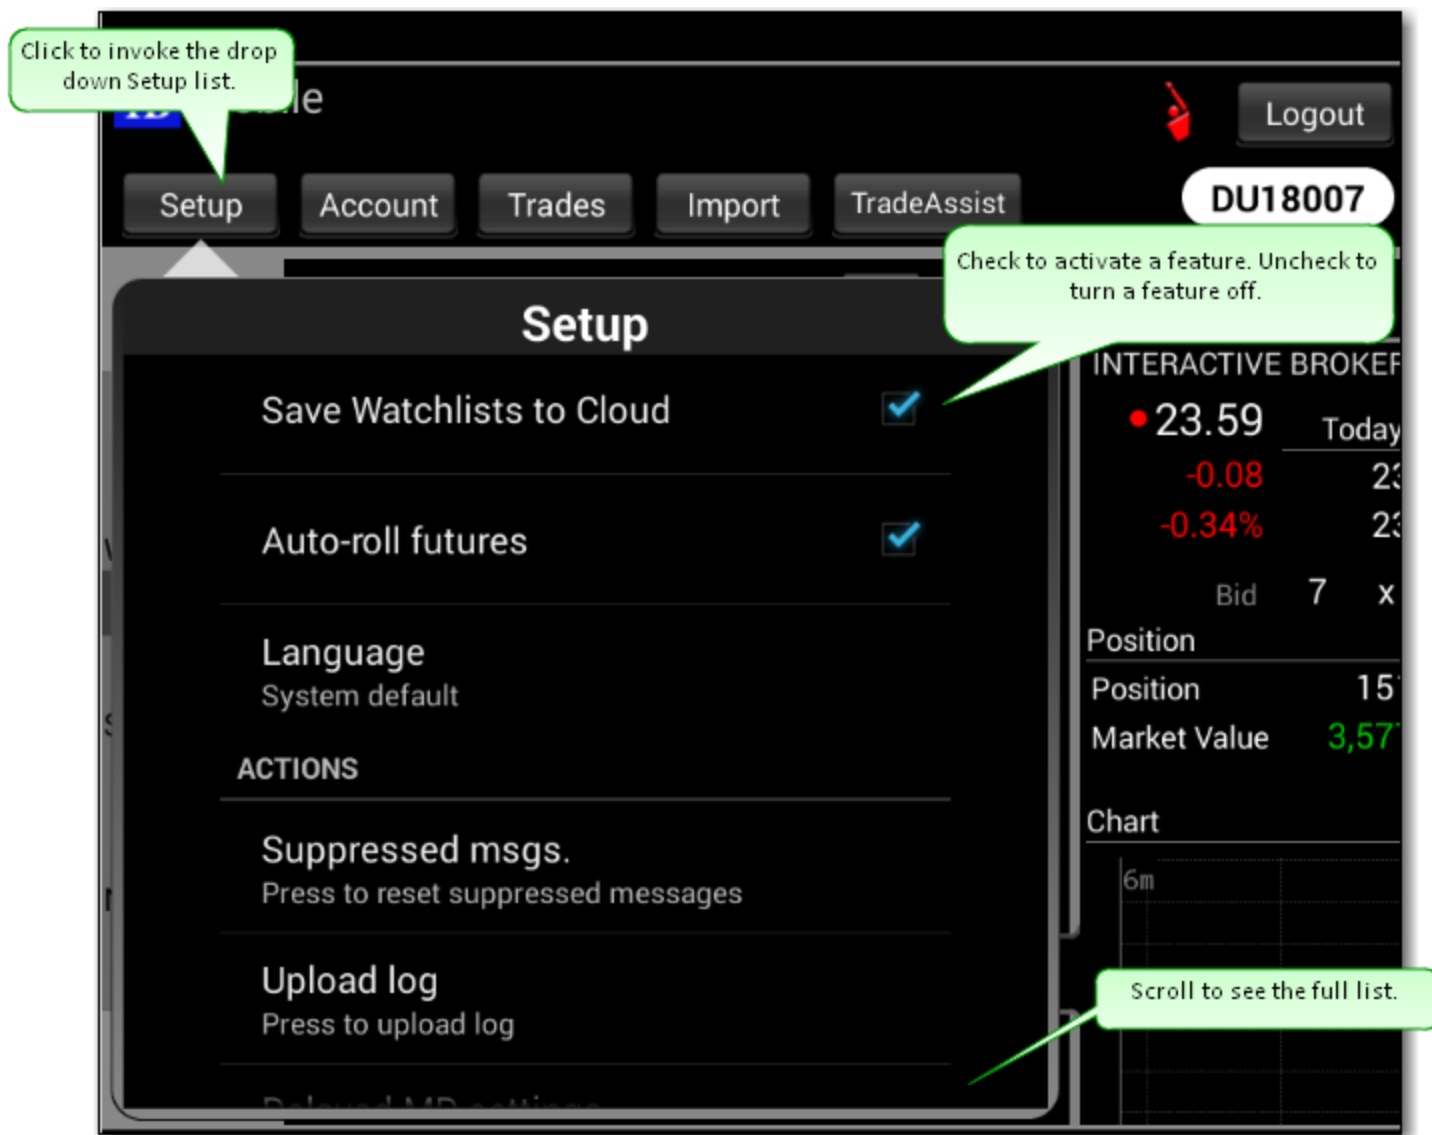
Click to invoke the drop down Setup list.

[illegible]le

Logout

Setup

Account

Trades

Import

TradeAssist

DU18007

Check to activate a feature. Uncheck to turn a feature off.

Setup

Save Watchlists to Cloud

Auto-roll futures

Language
System default

ACTIONS

Suppressed msgs.
Press to reset suppressed messages

Upload log
Press to upload log

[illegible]

INTERACTIVE BROKER

23.59

Today

-0.08

23

-0.34%

23

Bid

7

x

Position

Position

15

Market Value

3,57

Chart

6m

Scroll to see the full list.